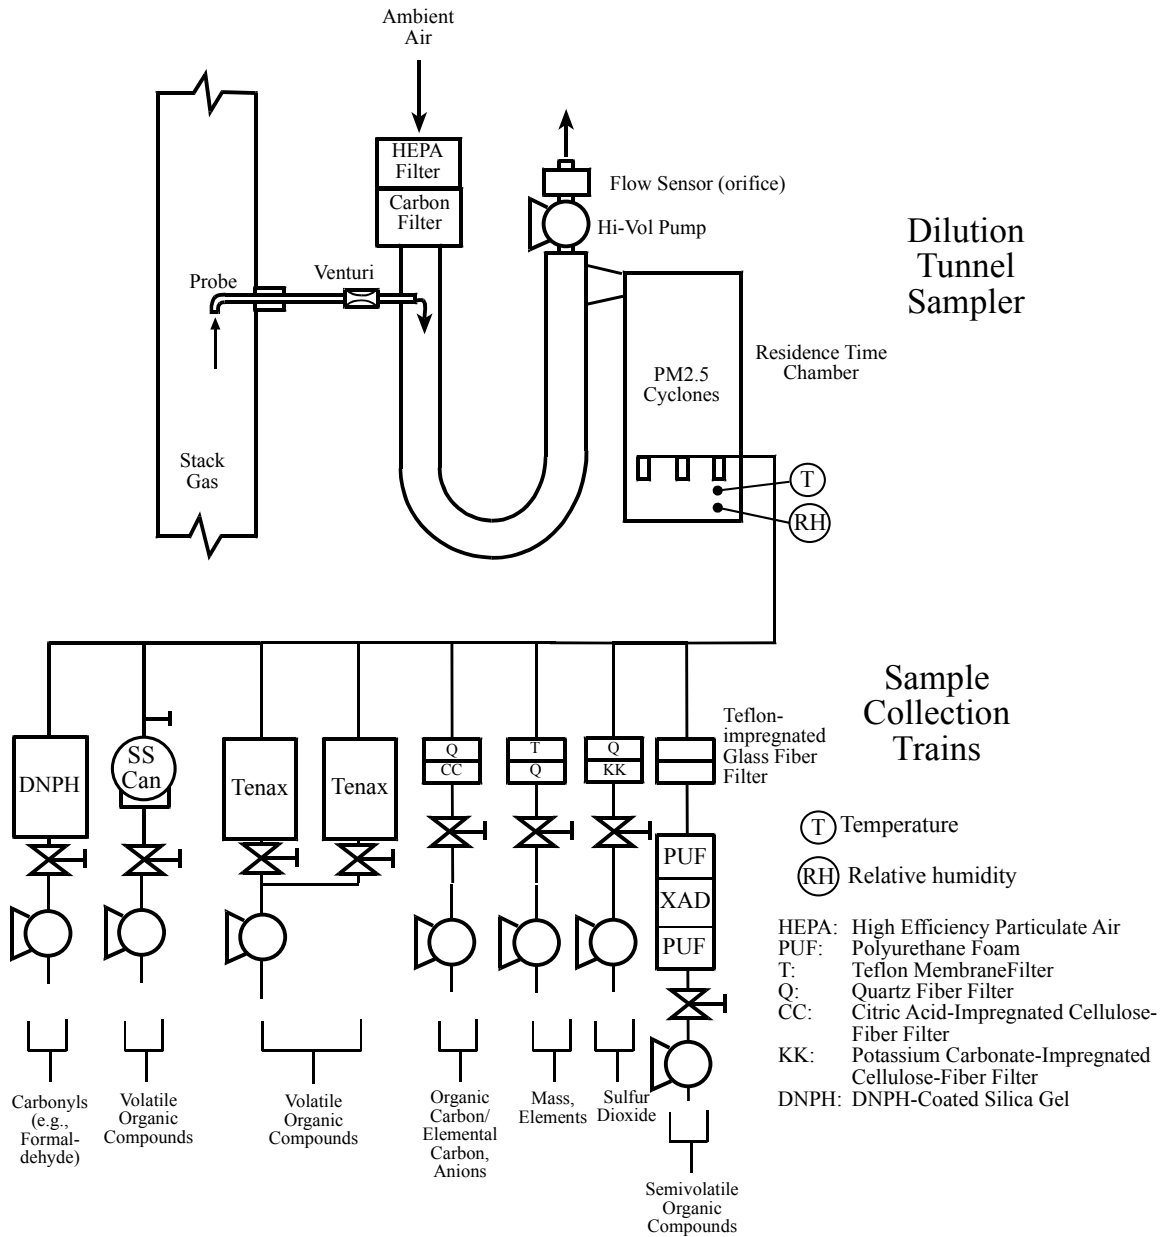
Ambient Air

HEPA Filter
Carbon Filter

Flow Sensor (orifice)
Hi-Vol Pump

Dilution Tunnel Sampler

Probe
Venturi

Residence Time Chamber

PM2.5 Cyclones

Stack Gas

T
RH

Sample Collection Trains

Teflon-impregnated Glass Fiber Filter

DNPH
SS Can
Tenax
Tenax
Q
CC
T
Q
Q
KK

PUF
XAD
PUF

T Temperature

RH Relative humidity

HEPA: High Efficiency Particulate Air
PUF: Polyurethane Foam
T: Teflon MembraneFilter
Q: Quartz Fiber Filter
CC: Citric Acid-Impregnated Cellulose-Fiber Filter
KK: Potassium Carbonate-Impregnated Cellulose-Fiber Filter
DNPH: DNPH-Coated Silica Gel

Carbonyls (e.g., Formaldehyde)

Volatile Organic Compounds

Volatile Organic Compounds

Organic Carbon/ Elemental Carbon, Anions

Mass, Elements

Sulfur Dioxide

Semivolatile Organic Compounds